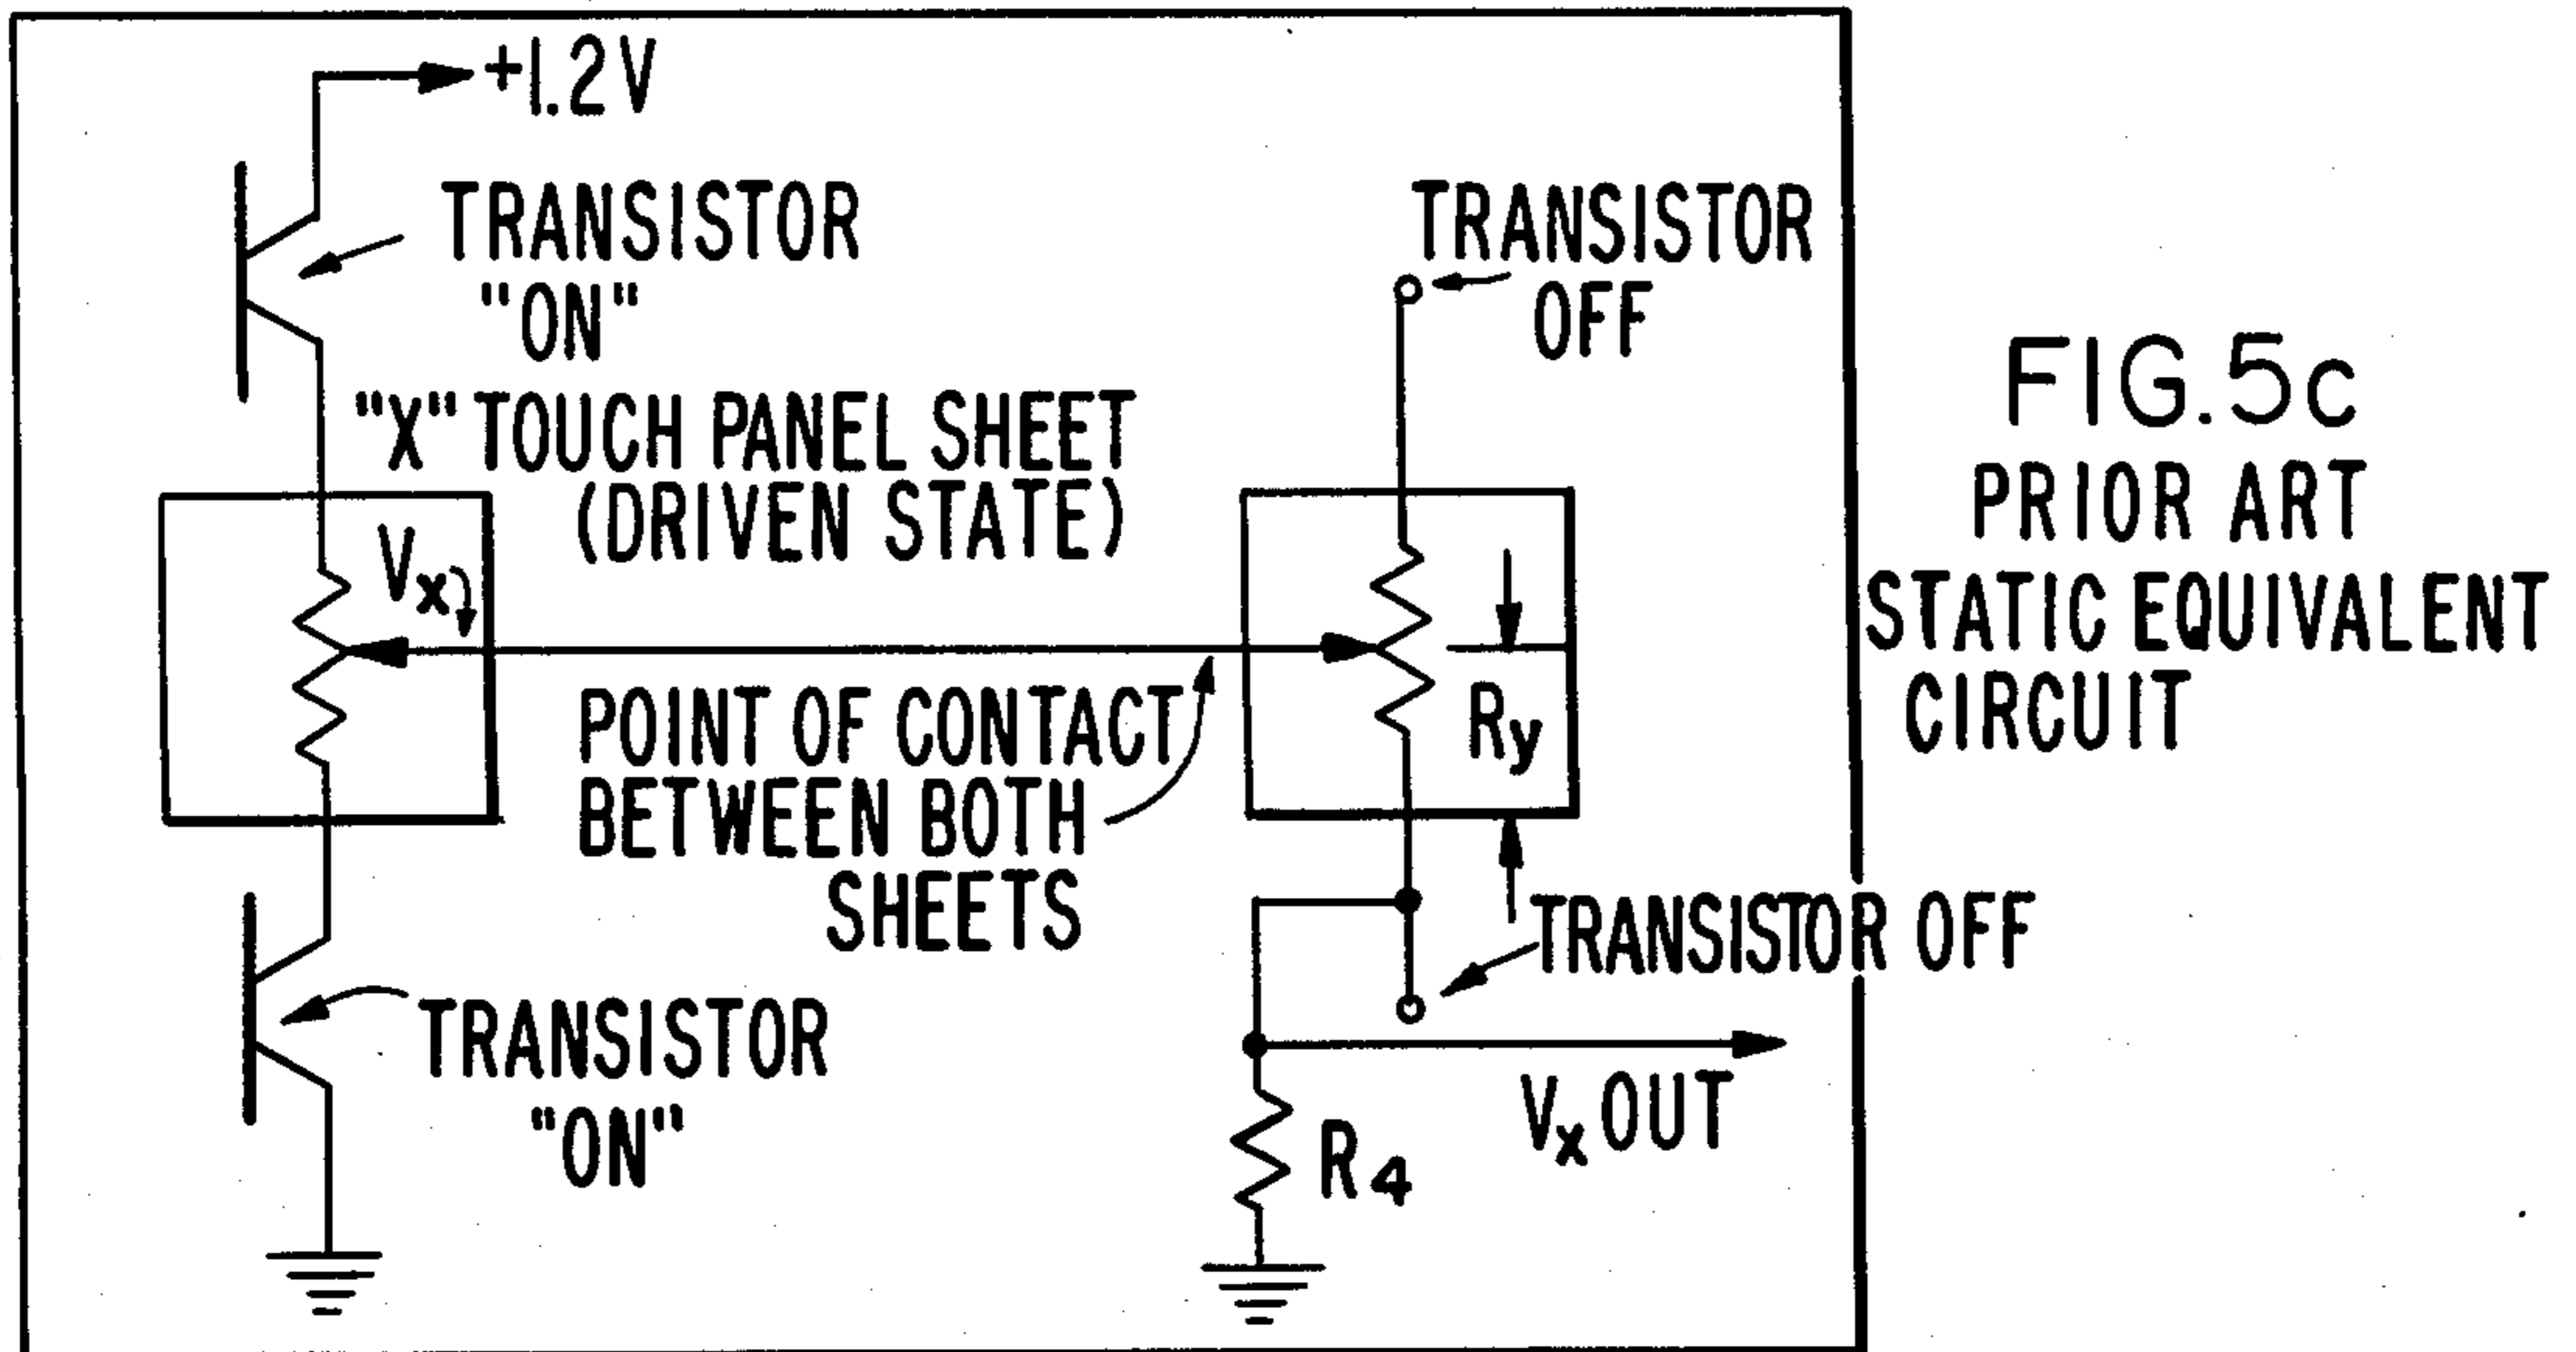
+1.2V

TRANSISTOR "ON"

TRANSISTOR OFF

FIG.5c PRIOR ART STATIC EQUIVALENT CIRCUIT

"X" TOUCH PANEL SHEET (DRIVEN STATE)

$V_x$

POINT OF CONTACT BETWEEN BOTH SHEETS

$R_y$

TRANSISTOR OFF

TRANSISTOR "ON"

$R_4$

$V_x$ OUT